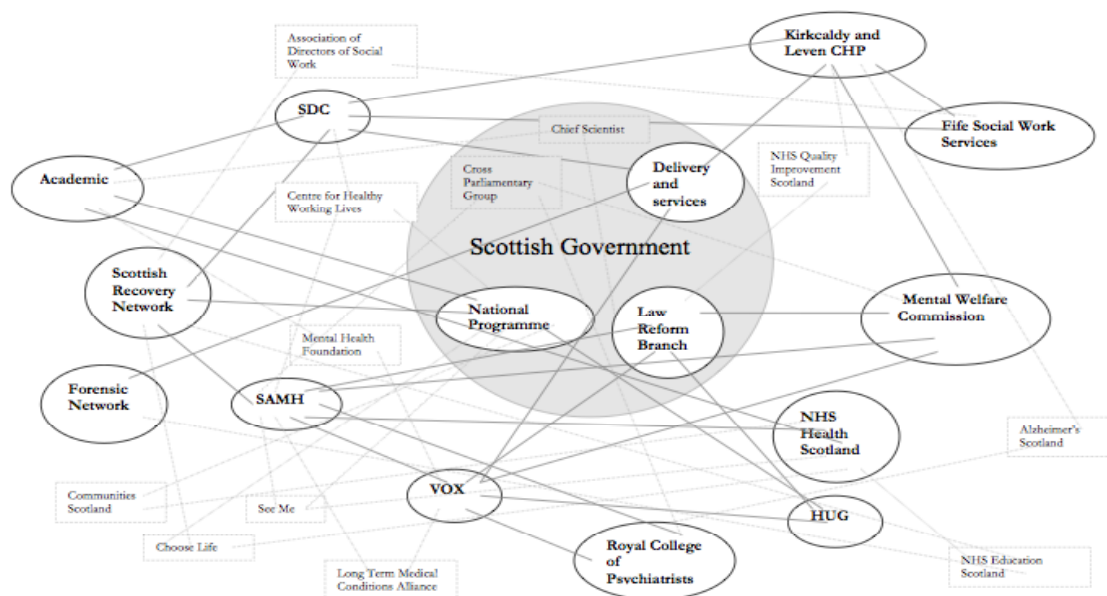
Association of Directors of Social Work

Kirkcaldy and Leven CHP

SDC

Chief Scientist

Fife Social Work Services

Academic

Cross Parliamentary Group

Delivery and services

NHS Quality Improvement Scotland

Centre for Healthy Working Lives

Scottish Government

Scottish Recovery Network

National Programme

Law Reform Branch

Mental Welfare Commission

Mental Health Foundation

Forensic Network

SAMH

NHS Health Scotland

Alzheimer's Scotland

Communities Scotland

See Me

VOX

HUG

Choose Life

Royal College of Psychiatrists

Long Term Medical Conditions Alliance

NHS Education Scotland